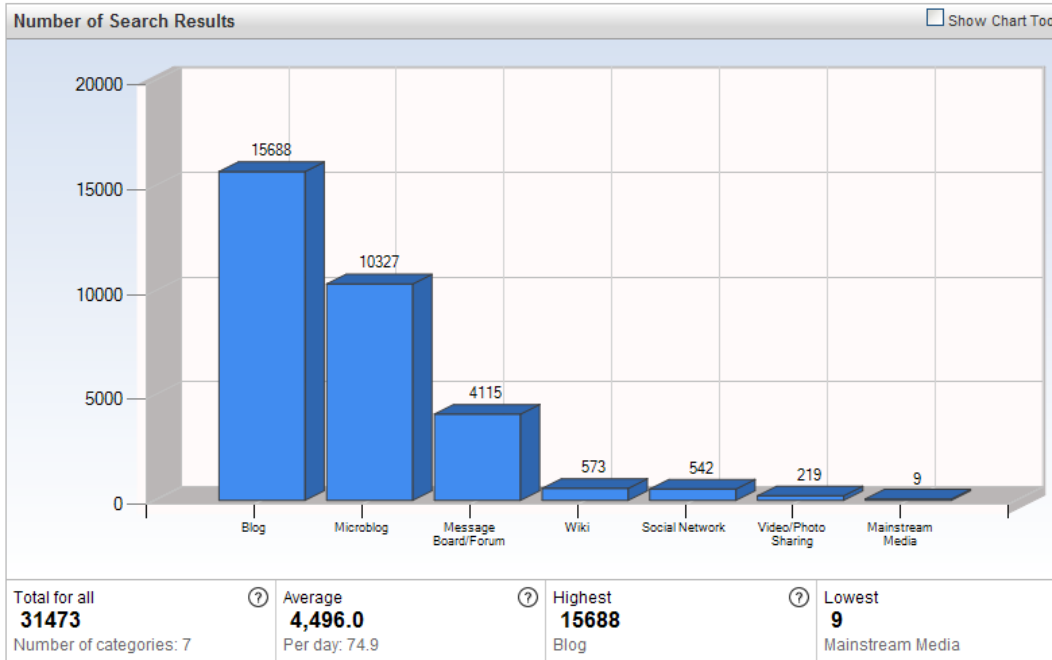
Number of Search Results

Show Chart Too

20000
15000
10000
5000
0

15688
10327
4115
573
542
219
9

Blog
Microblog
Message Board/Forum
Wiki
Social Network
Video/Photo Sharing
Mainstream Media

| Total for all ? | Average ? | Highest ? | Lowest |
|---|---|---|---|
| 31473 | 4,496.0 | 15688 | 9 |
| Number of categories: 7 | Per day: 74.9 | Blog | Mainstream Media |